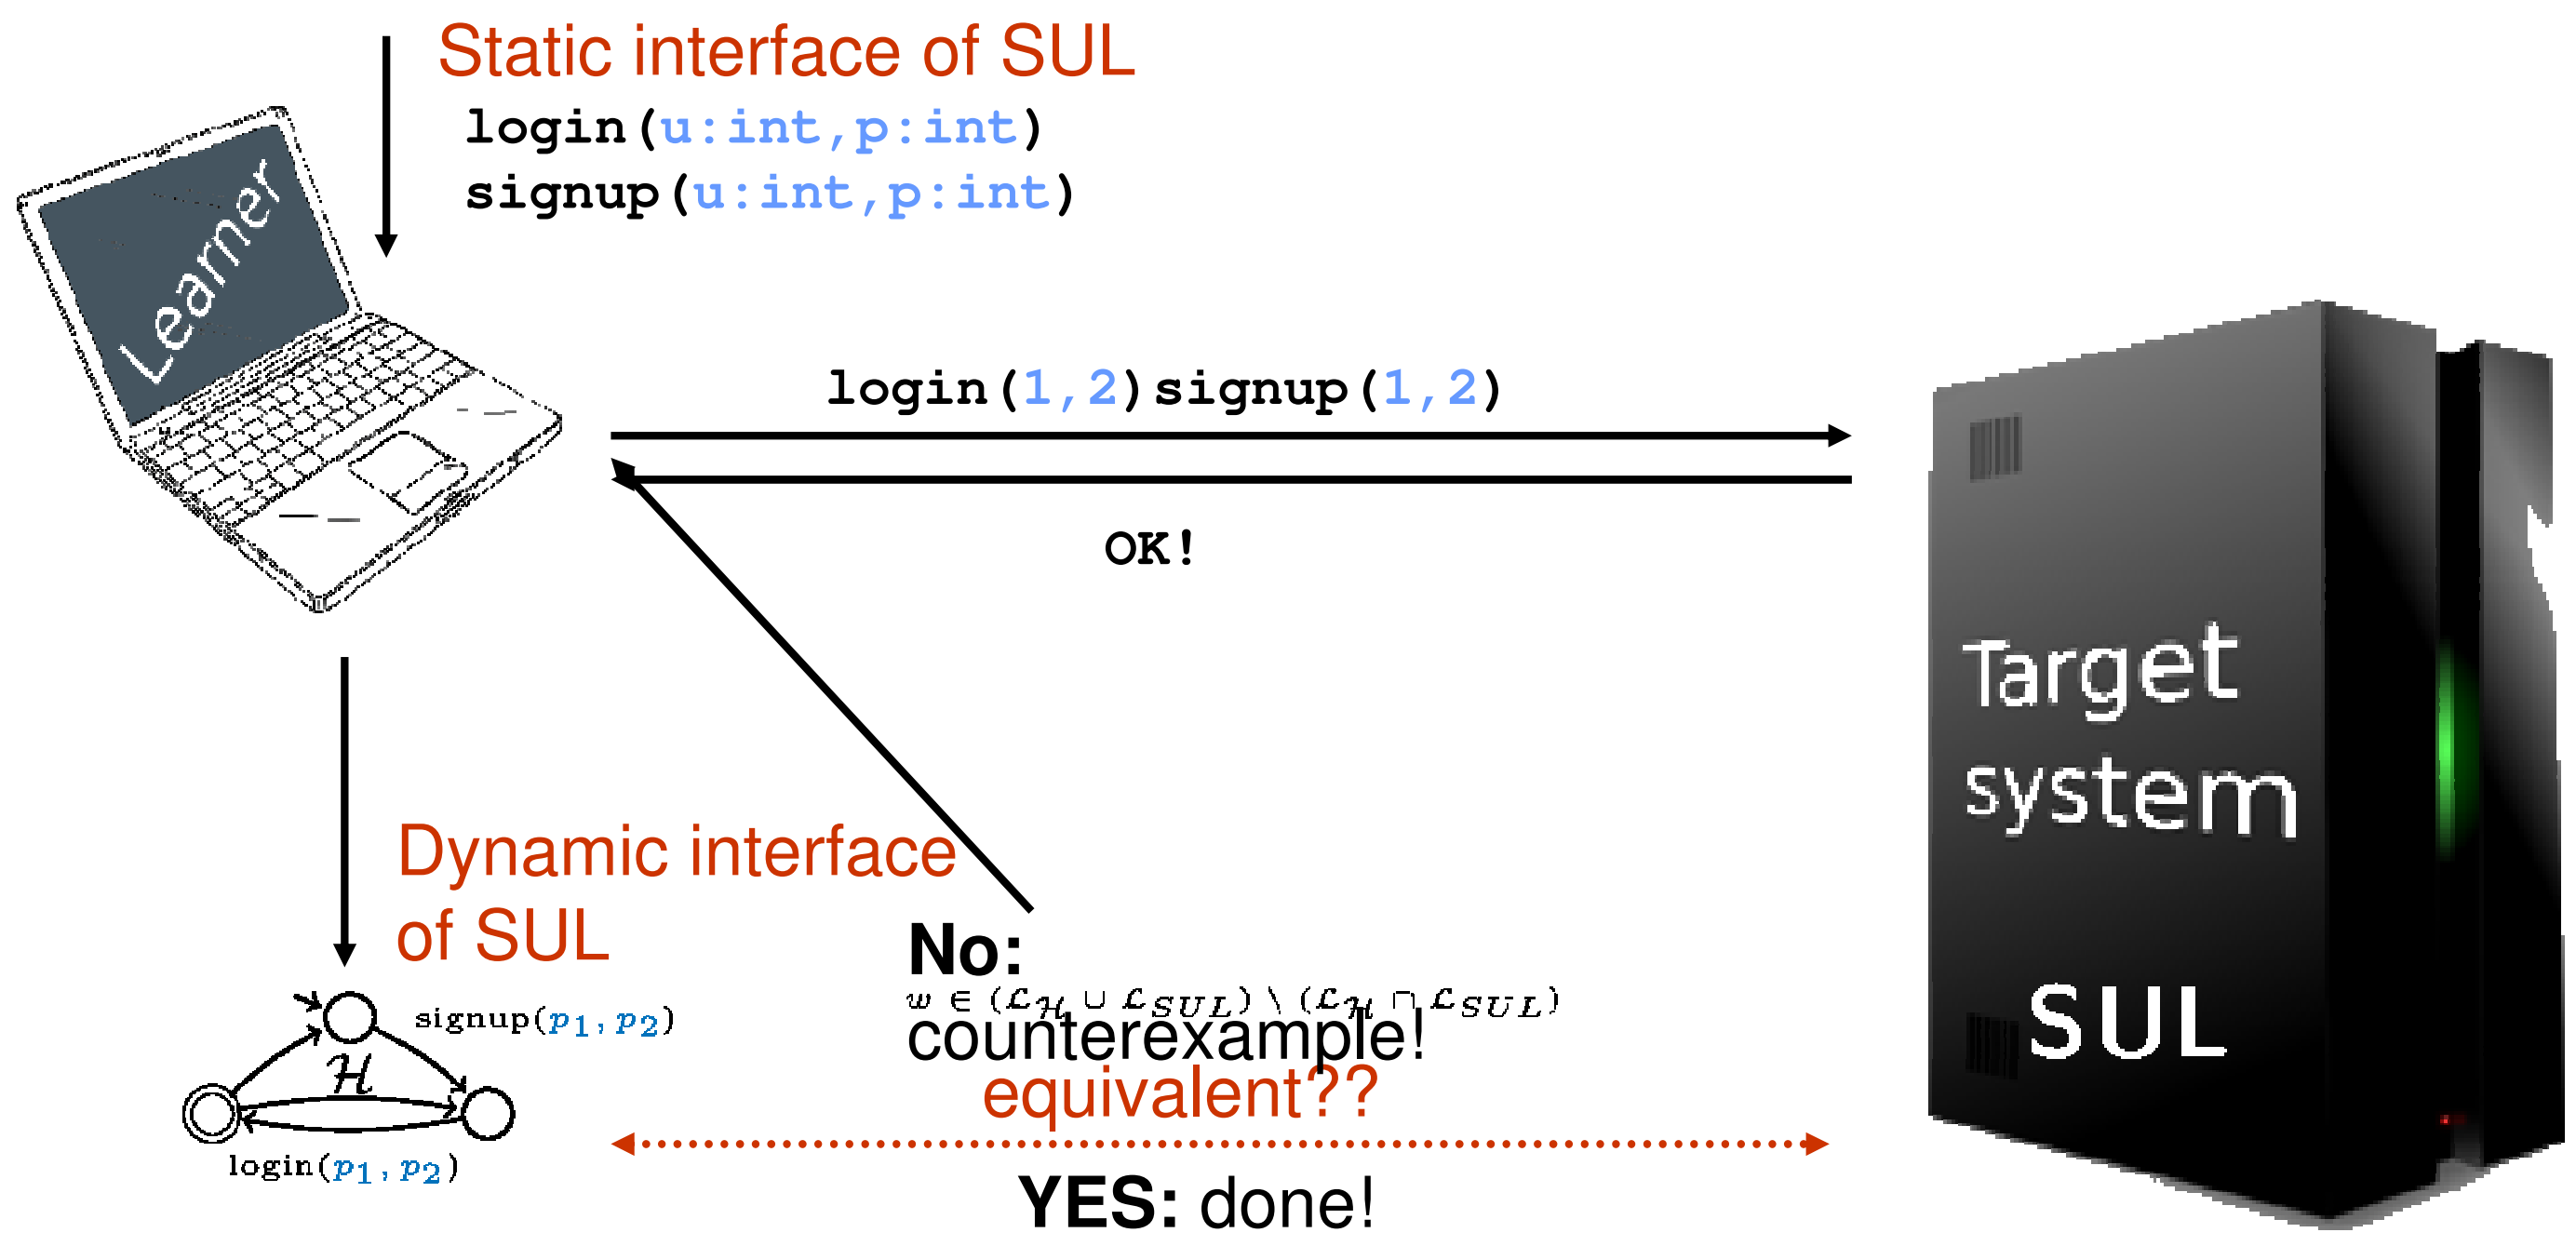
Static interface of SUL

login(u:int,p:int)
signup(u:int,p:int)

Learner

login(1,2)signup(1,2)

OK!

Target system

SUL

Dynamic interface of SUL

signup($p_1$, $p_2$)

$\mathcal{H}$

login($p_1$, $p_2$)

No:
$w \in (\mathcal{L}_{\mathcal{H}} \cup \mathcal{L}_{SUL}) \setminus (\mathcal{L}_{\mathcal{H}} \cap \mathcal{L}_{SUL})$
counterexample!

equivalent??

YES: done!